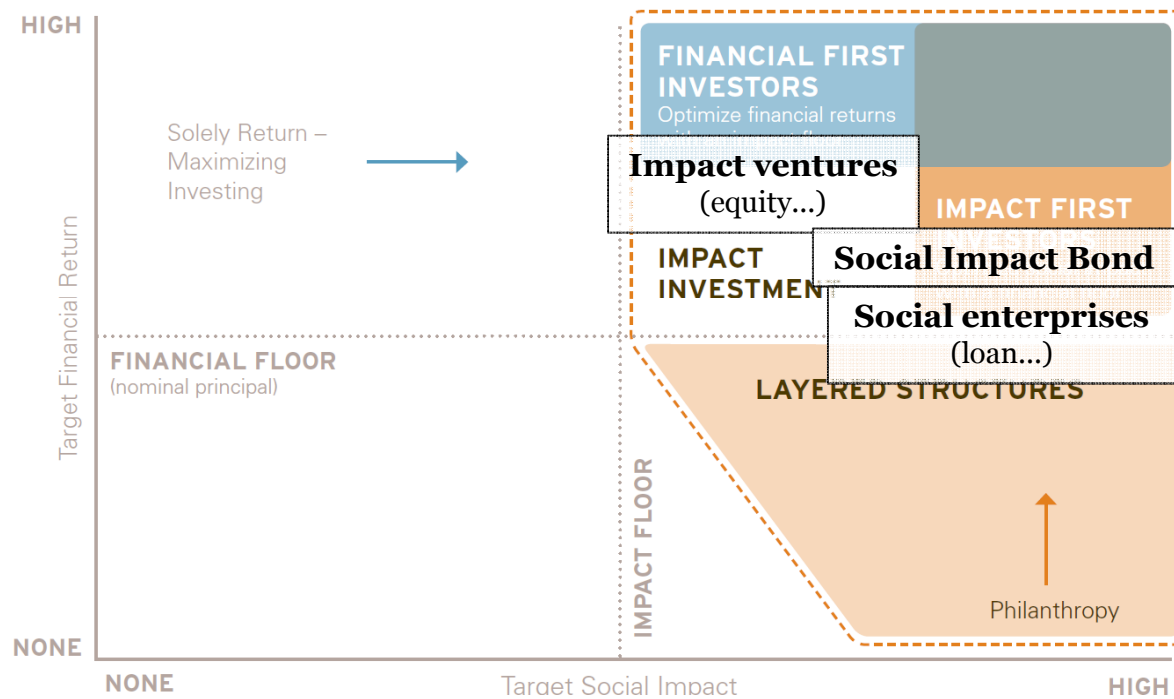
HIGH

Solely Return – Maximizing Investing

FINANCIAL FIRST INVESTORS
Optimize financial returns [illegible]

Impact ventures
(equity...)

IMPACT FIRST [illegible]

IMPACT INVESTMENT

Social Impact Bond

Social enterprises
(loan...)

FINANCIAL FLOOR
(nominal principal)

LAYERED STRUCTURES

Target Financial Return

IMPACT FLOOR

Philanthropy

NONE

NONE

Target Social Impact

HIGH